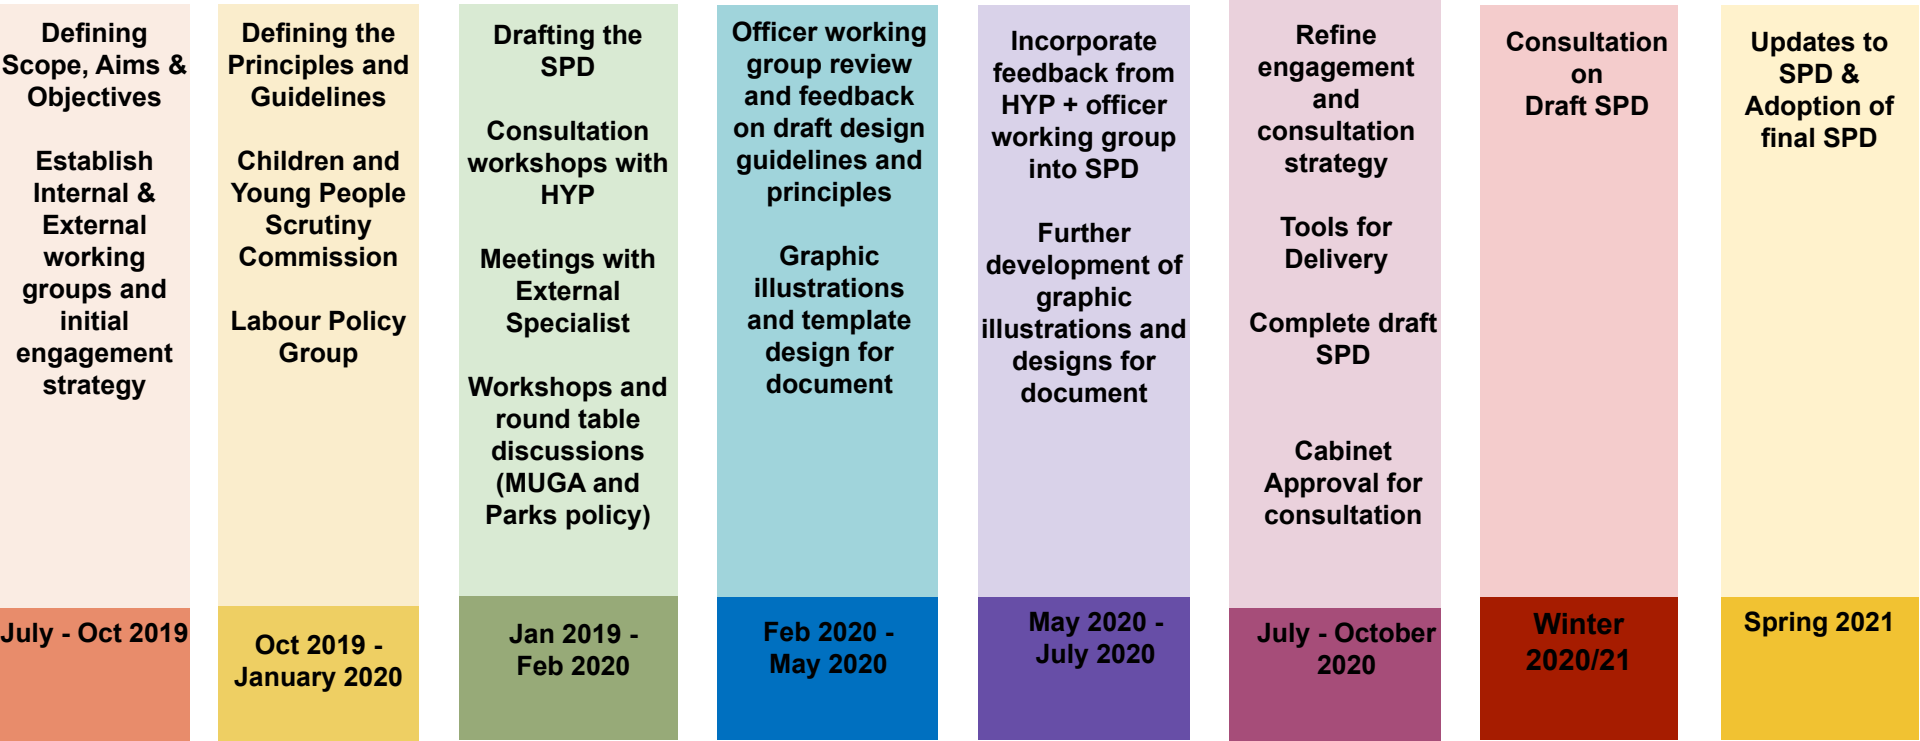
Defining Scope, Aims & Objectives

Establish Internal & External working groups and initial engagement strategy

July - Oct 2019

Defining the Principles and Guidelines

Children and Young People Scrutiny Commission

Labour Policy Group

Oct 2019 - January 2020

Drafting the SPD

Consultation workshops with HYP

Meetings with External Specialist

Workshops and round table discussions (MUGA and Parks policy)

Jan 2019 - Feb 2020

Officer working group review and feedback on draft design guidelines and principles

Graphic illustrations and template design for document

Feb 2020 - May 2020

Incorporate feedback from HYP + officer working group into SPD

Further development of graphic illustrations and designs for document

May 2020 - July 2020

Refine engagement and consultation strategy

Tools for Delivery

Complete draft SPD

Cabinet Approval for consultation

July - October 2020

Consultation on Draft SPD

Winter 2020/21

Updates to SPD & Adoption of final SPD

Spring 2021